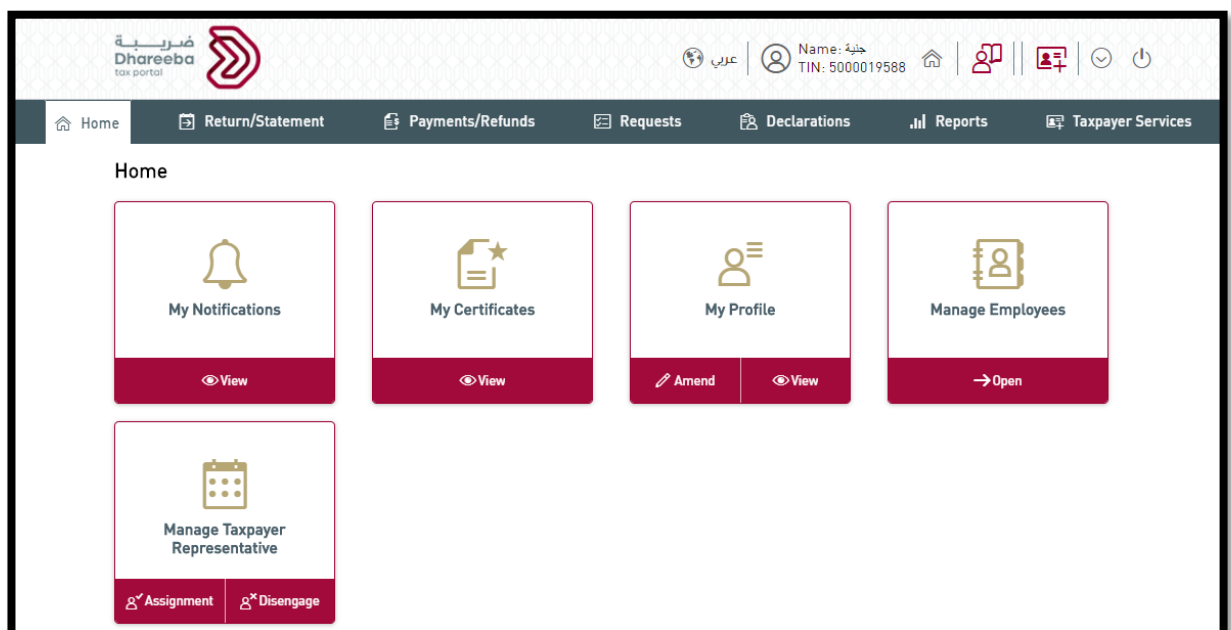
ضريبة
Dhareeba
tax portal

عربي

Name: جلية
TIN: 5000019588

Home
Return/Statement
Payments/Refunds
Requests
Declarations
Reports
Taxpayer Services

Home

My Notifications
View

My Certificates
View

My Profile
Amend
View

Manage Employees
Open

Manage Taxpayer Representative
Assignment
Disengage